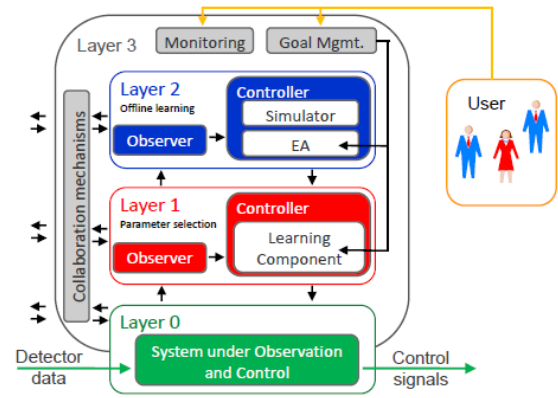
Layer 3

Monitoring

Goal Mgmt.

User

Collaboration mechanisms

Layer 2
Offline learning

Observer

Controller

Simulator

EA

Layer 1
Parameter selection

Observer

Controller

Learning Component

Layer 0

System under Observation and Control

Detector data

Control signals